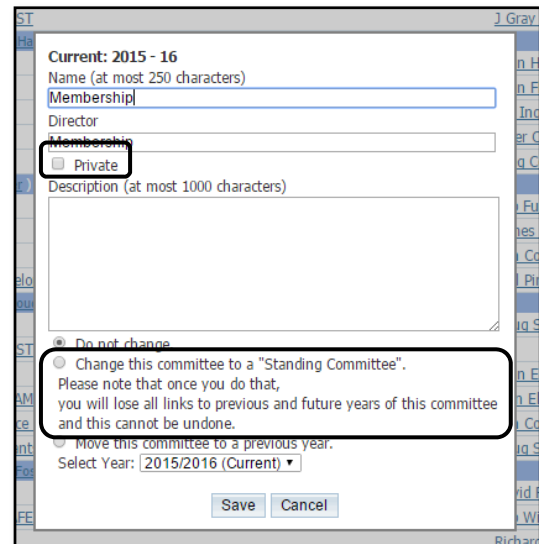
ST

J Gray

Current: 2015 - 16

Name (at most 250 characters)

Membership

Director

Membership

Private

Description (at most 1000 characters)

Do not change

Change this committee to a "Standing Committee".
Please note that once you do that,
you will lose all links to previous and future years of this committee and this cannot be undone.

Move this committee to a previous year.

Select Year: 2015/2016 (Current) ▾

Save Cancel

Richard